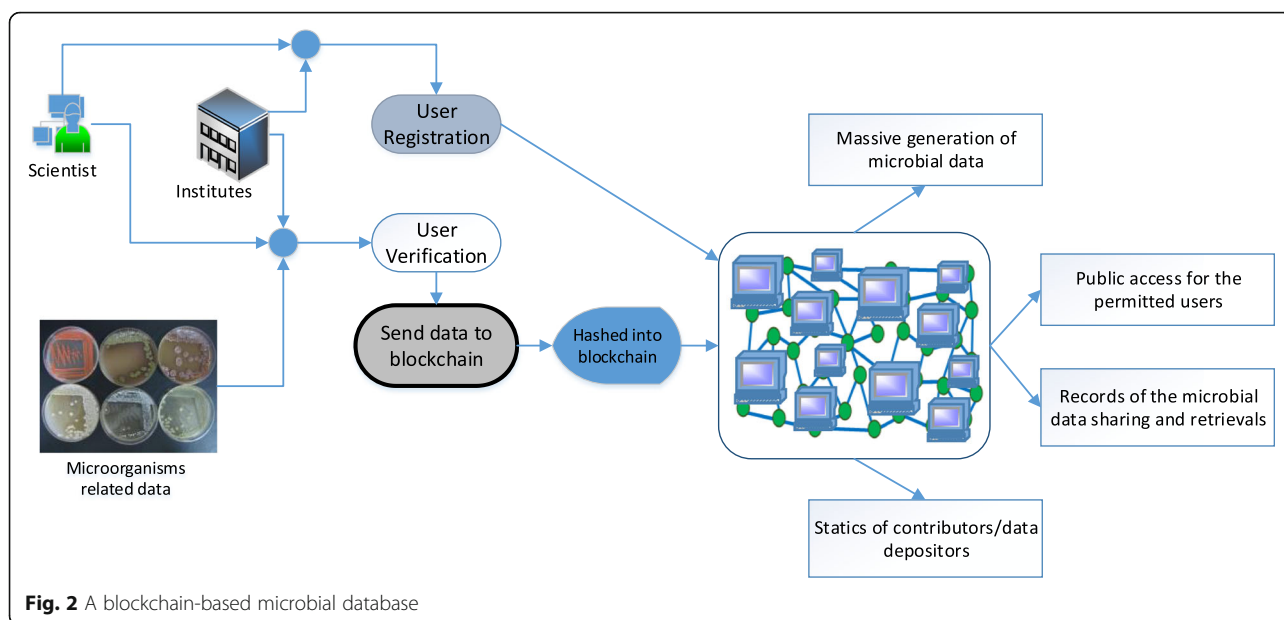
Scientist

Institutes

User Registration

User Verification

Send data to blockchain

Hashed into blockchain

Microorganisms related data

Massive generation of microbial data

Public access for the permitted users

Records of the microbial data sharing and retrievals

Statics of contributors/data depositors

**Fig. 2** A blockchain-based microbial database